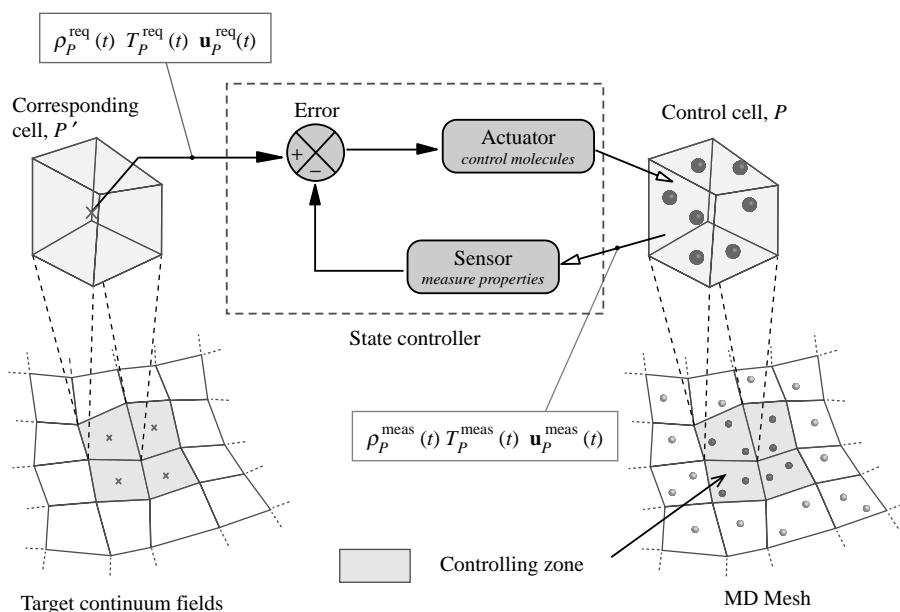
$\rho_P^{\text{req}}(t)\ T_P^{\text{req}}(t)\ \mathbf{u}_P^{\text{req}}(t)$

Corresponding cell, $P'$

Error

+

−

Actuator
control molecules

Control cell, $P$

Sensor
measure properties

State controller

$\rho_P^{\text{meas}}(t)\ T_P^{\text{meas}}(t)\ \mathbf{u}_P^{\text{meas}}(t)$

Controlling zone

Target continuum fields

MD Mesh